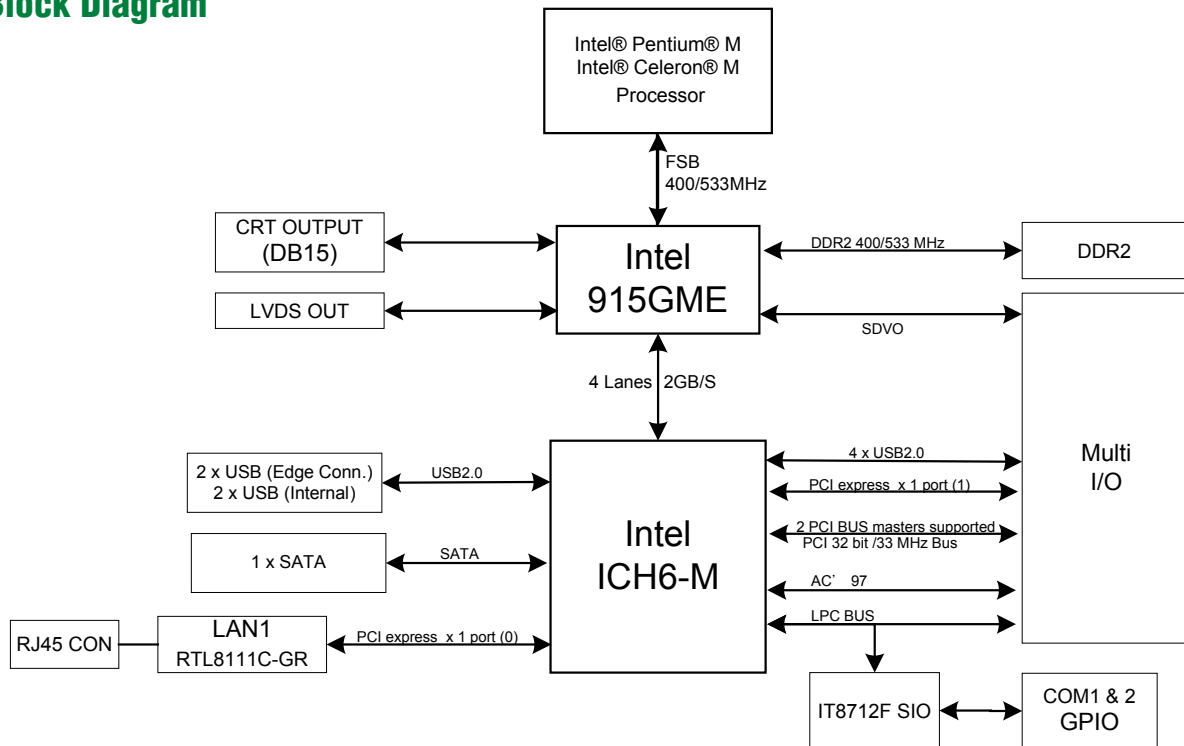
Block Diagram

Intel® Pentium® M
Intel® Celeron® M
Processor

FSB
400/533MHz

CRT OUTPUT
(DB15)

LVDS OUT

Intel
915GME

DDR2 400/533 MHz

DDR2

SDVO

4 Lanes 2GB/S

2 x USB (Edge Conn.)
2 x USB (Internal)

USB2.0

1 x SATA

SATA

RJ45 CON

LAN1
RTL8111C-GR

PCI express x 1 port (0)

Intel
ICH6-M

4 x USB2.0

PCI express x 1 port (1)

2 PCI BUS masters supported
PCI 32 bit /33 MHz Bus

AC' 97

LPC BUS

Multi
I/O

IT8712F SIO

COM1 & 2
GPIO